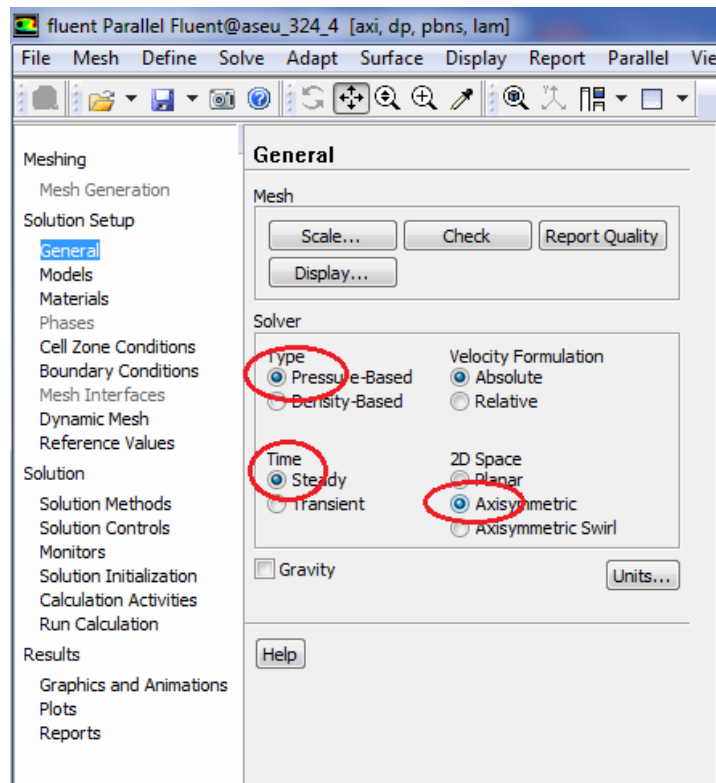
fluent Parallel Fluent@aseu_324_4 [axi, dp, pbns, lam]

File Mesh Define Solve Adapt Surface Display Report Parallel Vie

Meshing
Mesh Generation
Solution Setup
General
Models
Materials
Phases
Cell Zone Conditions
Boundary Conditions
Mesh Interfaces
Dynamic Mesh
Reference Values
Solution
Solution Methods
Solution Controls
Monitors
Solution Initialization
Calculation Activities
Run Calculation
Results
Graphics and Animations
Plots
Reports

General

Mesh
Scale... Check Report Quality
Display...

Solver
Type
Pressure-Based
Density-Based

Velocity Formulation
Absolute
Relative

Time
Steady
Transient

2D Space
Planar
Axisymmetric
Axisymmetric Swirl

Gravity

Units...

Help